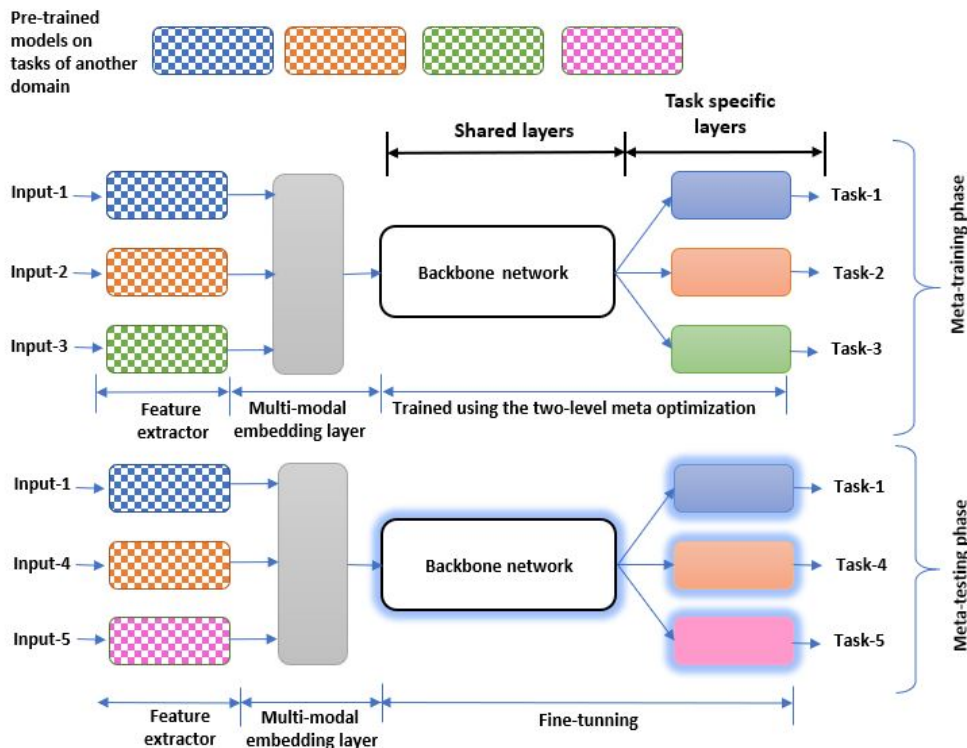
Pre-trained models on tasks of another domain

Shared layers

Task specific layers

Input-1

Input-2

Input-3

Backbone network

Task-1

Task-2

Task-3

Meta-training phase

Feature extractor

Multi-modal embedding layer

Trained using the two-level meta optimization

Input-1

Input-4

Input-5

Backbone network

Task-1

Task-4

Task-5

Meta-testing phase

Feature extractor

Multi-modal embedding layer

Fine-tunning